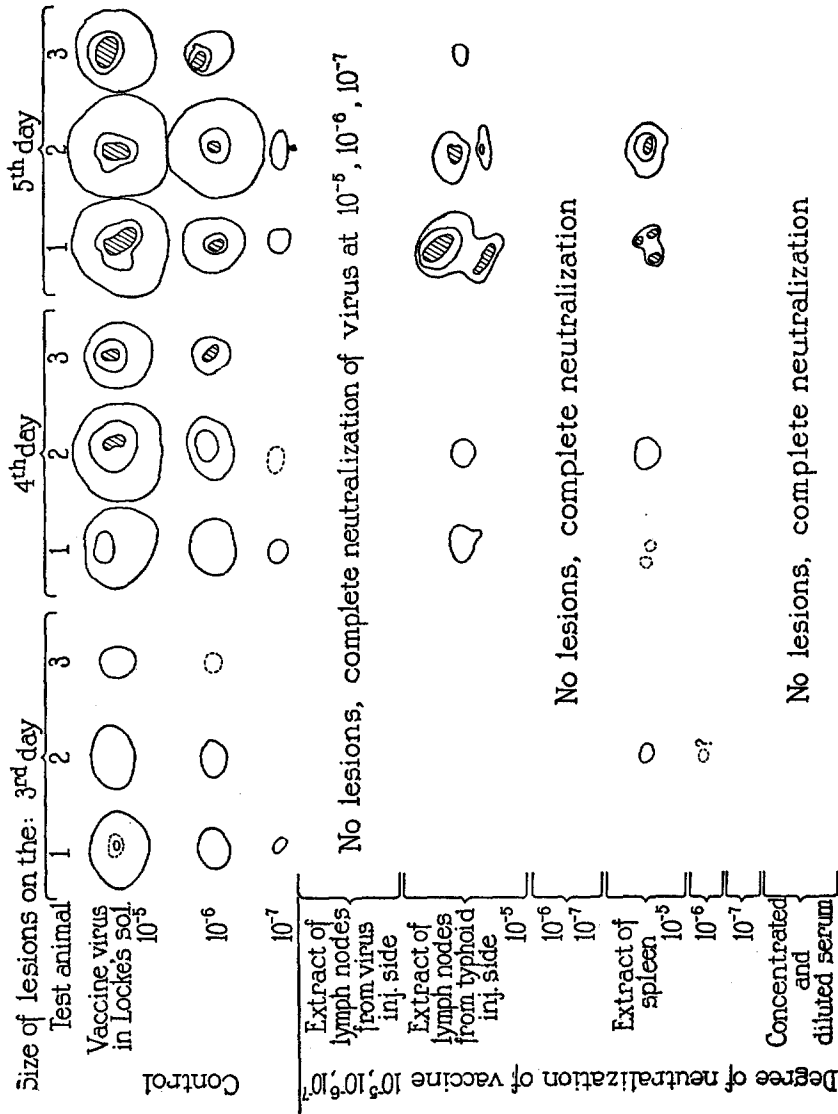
Size of lesions on the: 3rd day 4th day 5th day

Test animal 1 2 3 1 2 3 1 2 3

Control

Vaccine virus in Locke's sol. $10^{-5}$

$10^{-6}$

$10^{-7}$

Degree of neutralization of vaccine $10^{-5}, 10^{-6}, 10^{-7}$

Extract of lymph nodes from virus inj. side

No lesions, complete neutralization of virus at $10^{-5}$, $10^{-6}$, $10^{-7}$

Extract of lymph nodes from typhoid inj. side

$10^{-5}$

$10^{-6}$

$10^{-7}$

No lesions, complete neutralization

Extract of spleen

$10^{-5}$

$10^{-6}$

?

$10^{-7}$

Concentrated and diluted serum

No lesions, complete neutralization